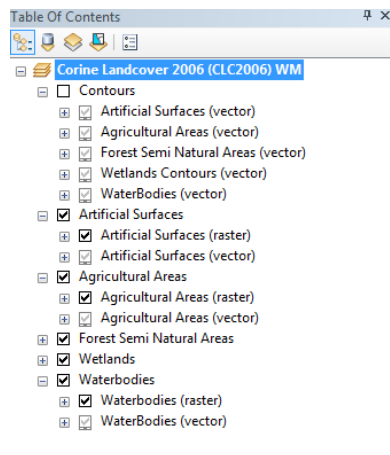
Table Of Contents

Corine Landcover 2006 (CLC2006) WM
Contours
Artificial Surfaces (vector)
Agricultural Areas (vector)
Forest Semi Natural Areas (vector)
Wetlands Contours (vector)
WaterBodies (vector)
Artificial Surfaces
Artificial Surfaces (raster)
Artificial Surfaces (vector)
Agricultural Areas
Agricultural Areas (raster)
Agricultural Areas (vector)
Forest Semi Natural Areas
Wetlands
Waterbodies
Waterbodies (raster)
WaterBodies (vector)